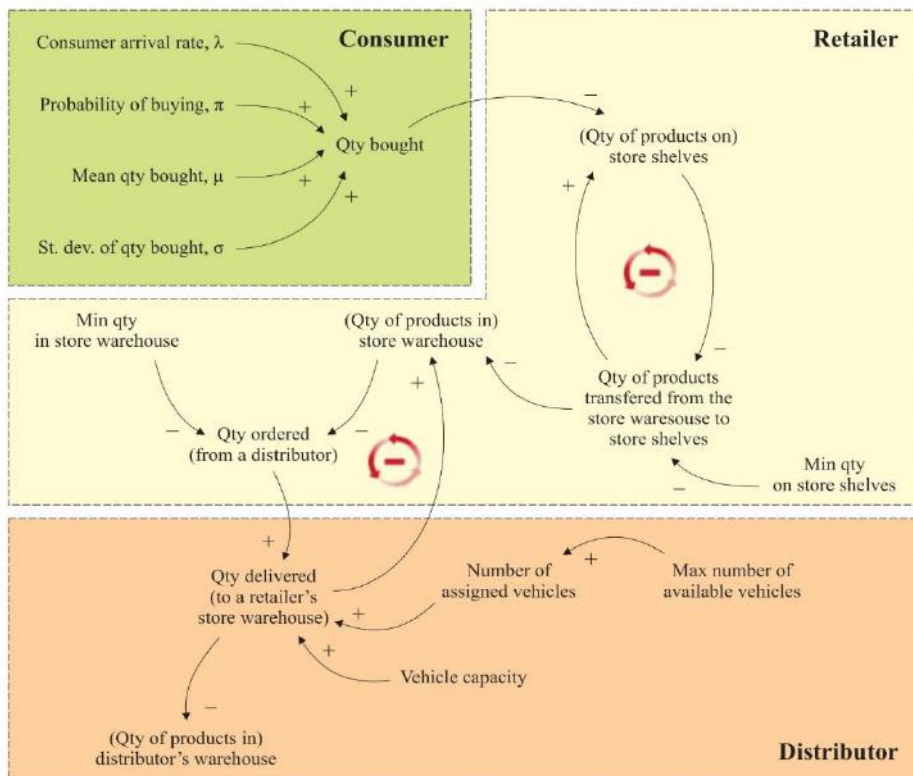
Consumer

Consumer arrival rate, λ

+

Probability of buying, π

+

Qty bought

Mean qty bought, μ

+

+

St. dev. of qty bought, σ

Retailer

–

(Qty of products on) store shelves

+

–

Min qty in store warehouse

(Qty of products in) store warehouse

–

+

–

Qty of products transfered from the store waresouse to store shelves

–

Qty ordered (from a distributor)

–

Min qty on store shelves

–

+

Qty delivered (to a retailer's store warehouse)

Number of assigned vehicles

+

Max number of available vehicles

+

+

Vehicle capacity

–

(Qty of products in) distributor's warehouse

Distributor